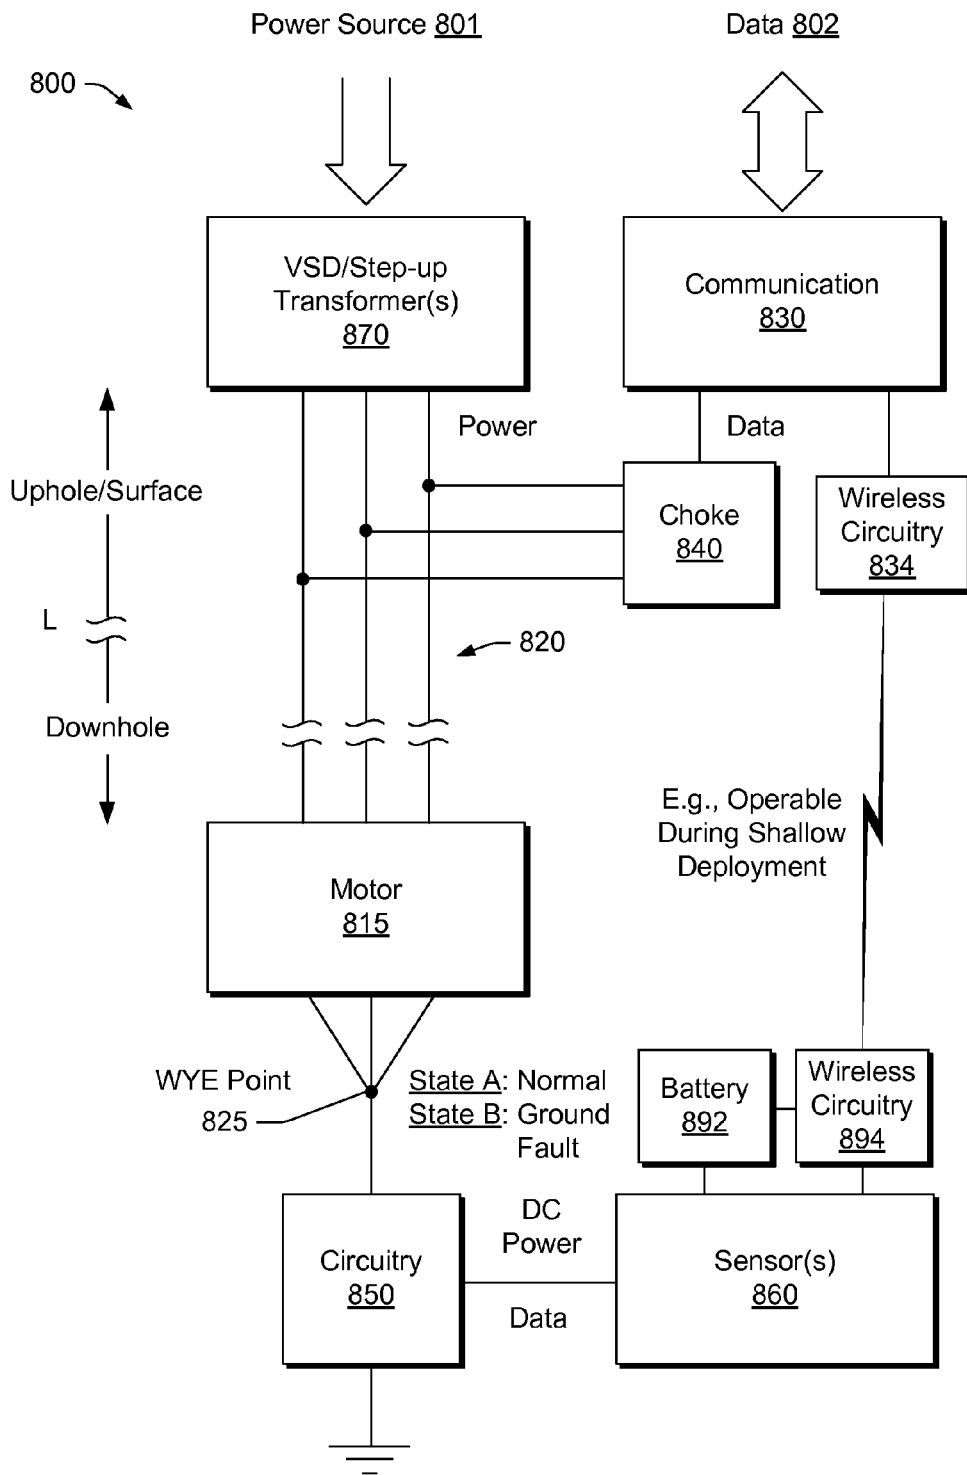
Power Source 801

Data 802

800

VSD/Step-up Transformer(s) 870

Communication 830

Power

Data

Uphole/Surface

Choke 840

Wireless Circuitry 834

L

820

Downhole

E.g., Operable During Shallow Deployment

Motor 815

WYE Point 825

State A: Normal
State B: Ground Fault

Battery 892

Wireless Circuitry 894

DC Power

Circuitry 850

Data

Sensor(s) 860